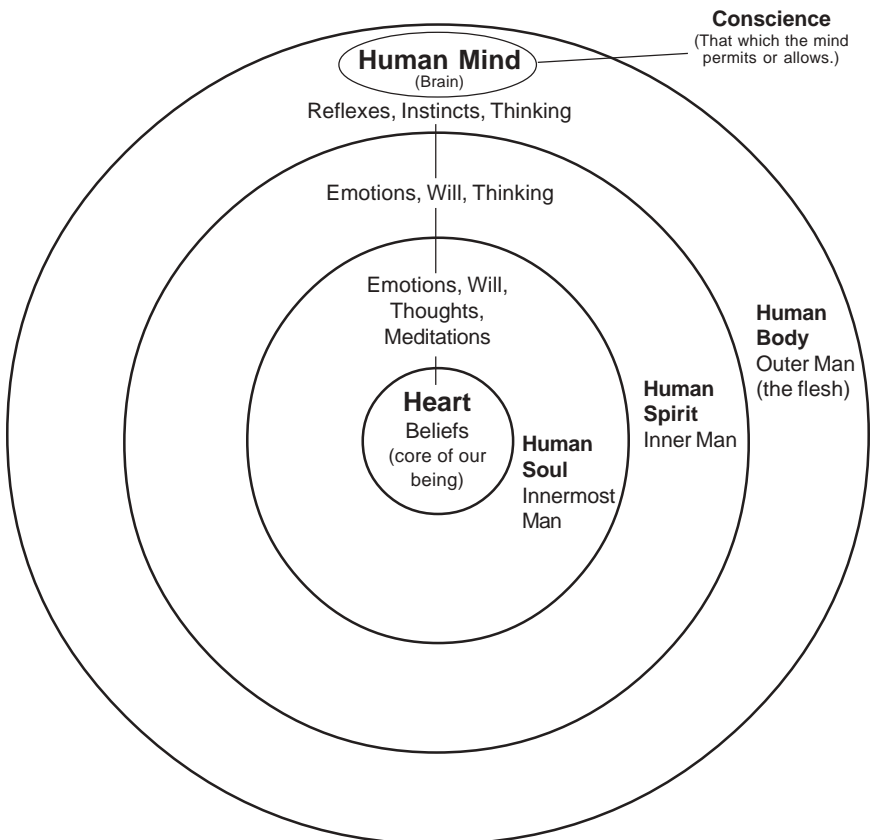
Conscience
(That which the mind permits or allows.)

Human Mind
(Brain)

Reflexes, Instincts, Thinking

Emotions, Will, Thinking

Emotions, Will, Thoughts, Meditations

Heart
Beliefs (core of our being)

Human Soul
Innermost Man

Human Spirit
Inner Man

Human Body
Outer Man (the flesh)